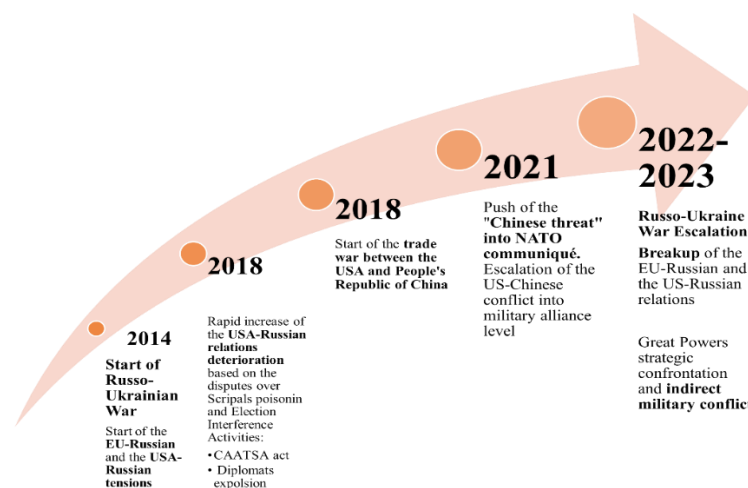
2014

Start of Russo-Ukrainian War

Start of the EU-Russian and the USA-Russian tensions

2018

Rapid increase of the USA-Russian relations deterioration based on the disputes over Scripals poisonin and Election Interference Activities:

• CAATSA act

• Diplomats expolsion

2018

Start of the trade war between the USA and People's Republic of China

2021

Push of the "Chinese threat" into NATO communiqué. Escalation of the US-Chinese conflict into military alliance level

2022-2023

Russo-Ukraine War Escalation

Breakup of the EU-Russian and the US-Russian relations

Great Powers strategic confrontation and indirect military conflic